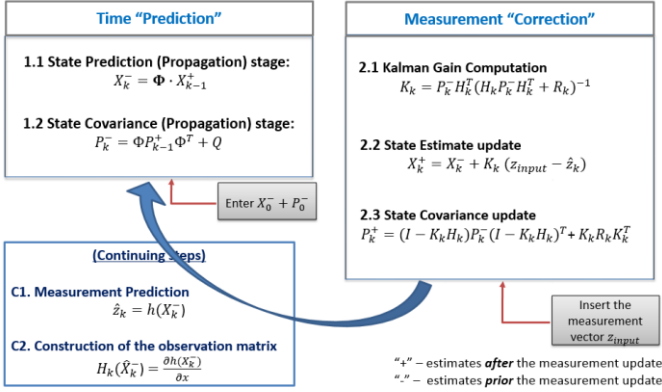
Time "Prediction"

1.1 State Prediction (Propagation) stage:
$X_k^- = \Phi \cdot X_{k-1}^+$

1.2 State Covariance (Propagation) stage:
$P_k^- = \Phi P_{k-1}^+ \Phi^T + Q$

Enter $X_0^- + P_0^-$

Measurement "Correction"

2.1 Kalman Gain Computation
$K_k = P_k^- H_k^T (H_k P_k^- H_k^T + R_k)^{-1}$

2.2 State Estimate update
$X_k^+ = X_k^- + K_k (z_{input} - \hat{z}_k)$

2.3 State Covariance update
$P_k^+ = (I - K_k H_k) P_k^- (I - K_k H_k)^T + K_k R_k K_k^T$

(Continuing steps)

C1. Measurement Prediction
$\hat{z}_k = h(X_k^-)$

C2. Construction of the observation matrix
$H_k(\hat{X}_k) = \frac{\partial h(X_k^-)}{\partial x}$

Insert the measurement vector $z_{input}$

"+" – estimates after the measurement update
"-" – estimates prior the measurement update